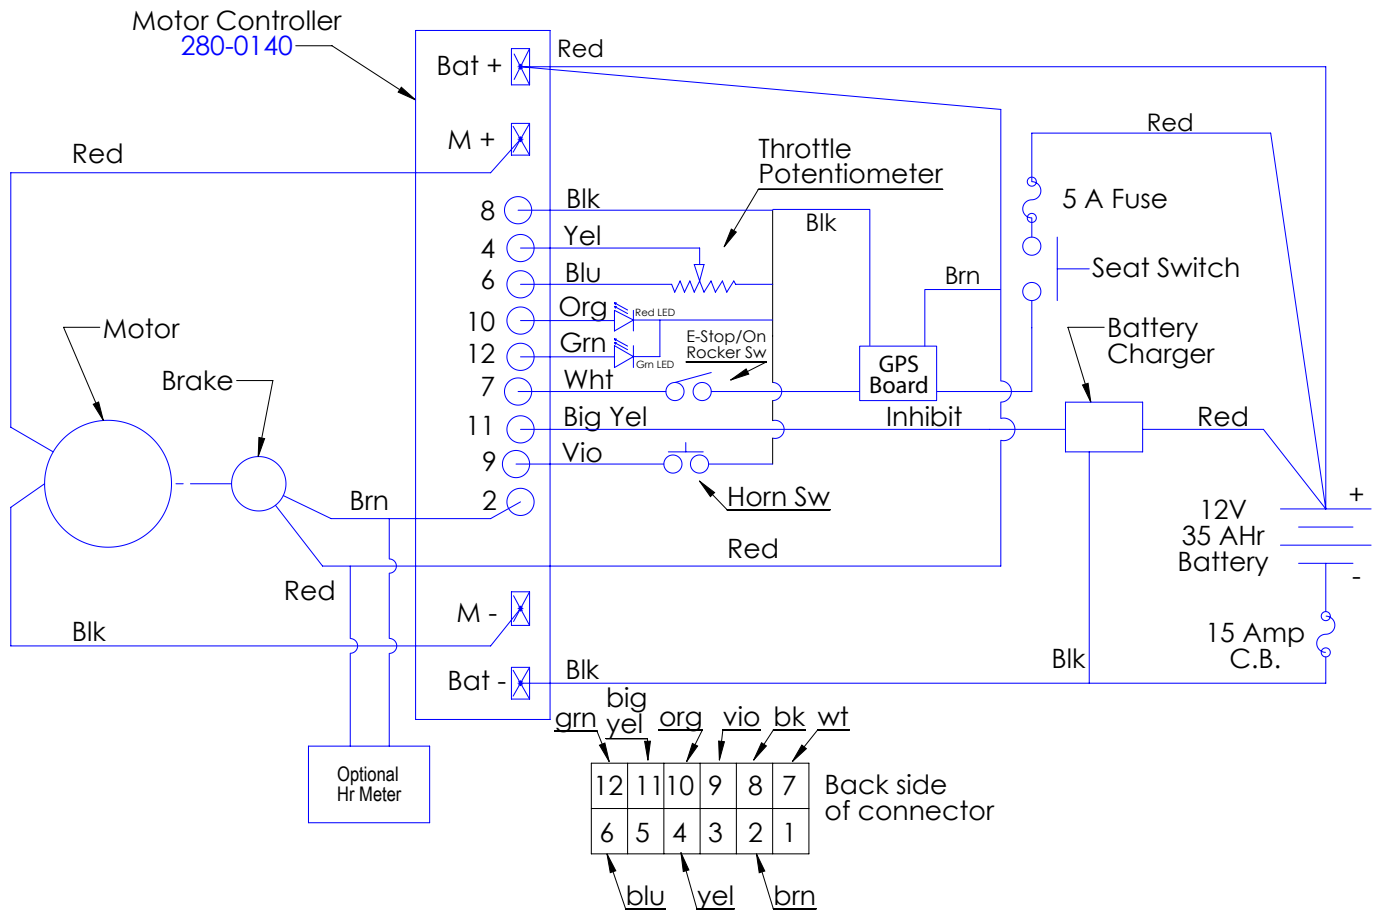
Motor Controller
280-0140

Bat +
Red
M +
Red
Throttle
Potentiometer
8
Blk
Blk
4
Yel
6
Blu
Brn
Org
10
Red LED
12
Grn
Grn LED
E-Stop/On
Rocker Sw
7
Wht
GPS
Board
11
Big Yel
Inhibit
9
Vio
Horn Sw
2
Brn
Red
Motor
Brake
Red
5 A Fuse
Seat Switch
Battery
Charger
Red
+
12V
35 AHr
Battery
-
15 Amp
C.B.
M -
Blk
Bat -
Blk
Blk
Red
Optional
Hr Meter

grn
big
yel
org
vio
bk
wt

| 12 | 11 | 10 | 9 | 8 | 7 |
|---|---|---|---|---|---|
| 6 | 5 | 4 | 3 | 2 | 1 |

Back side
of connector

blu
yel
brn